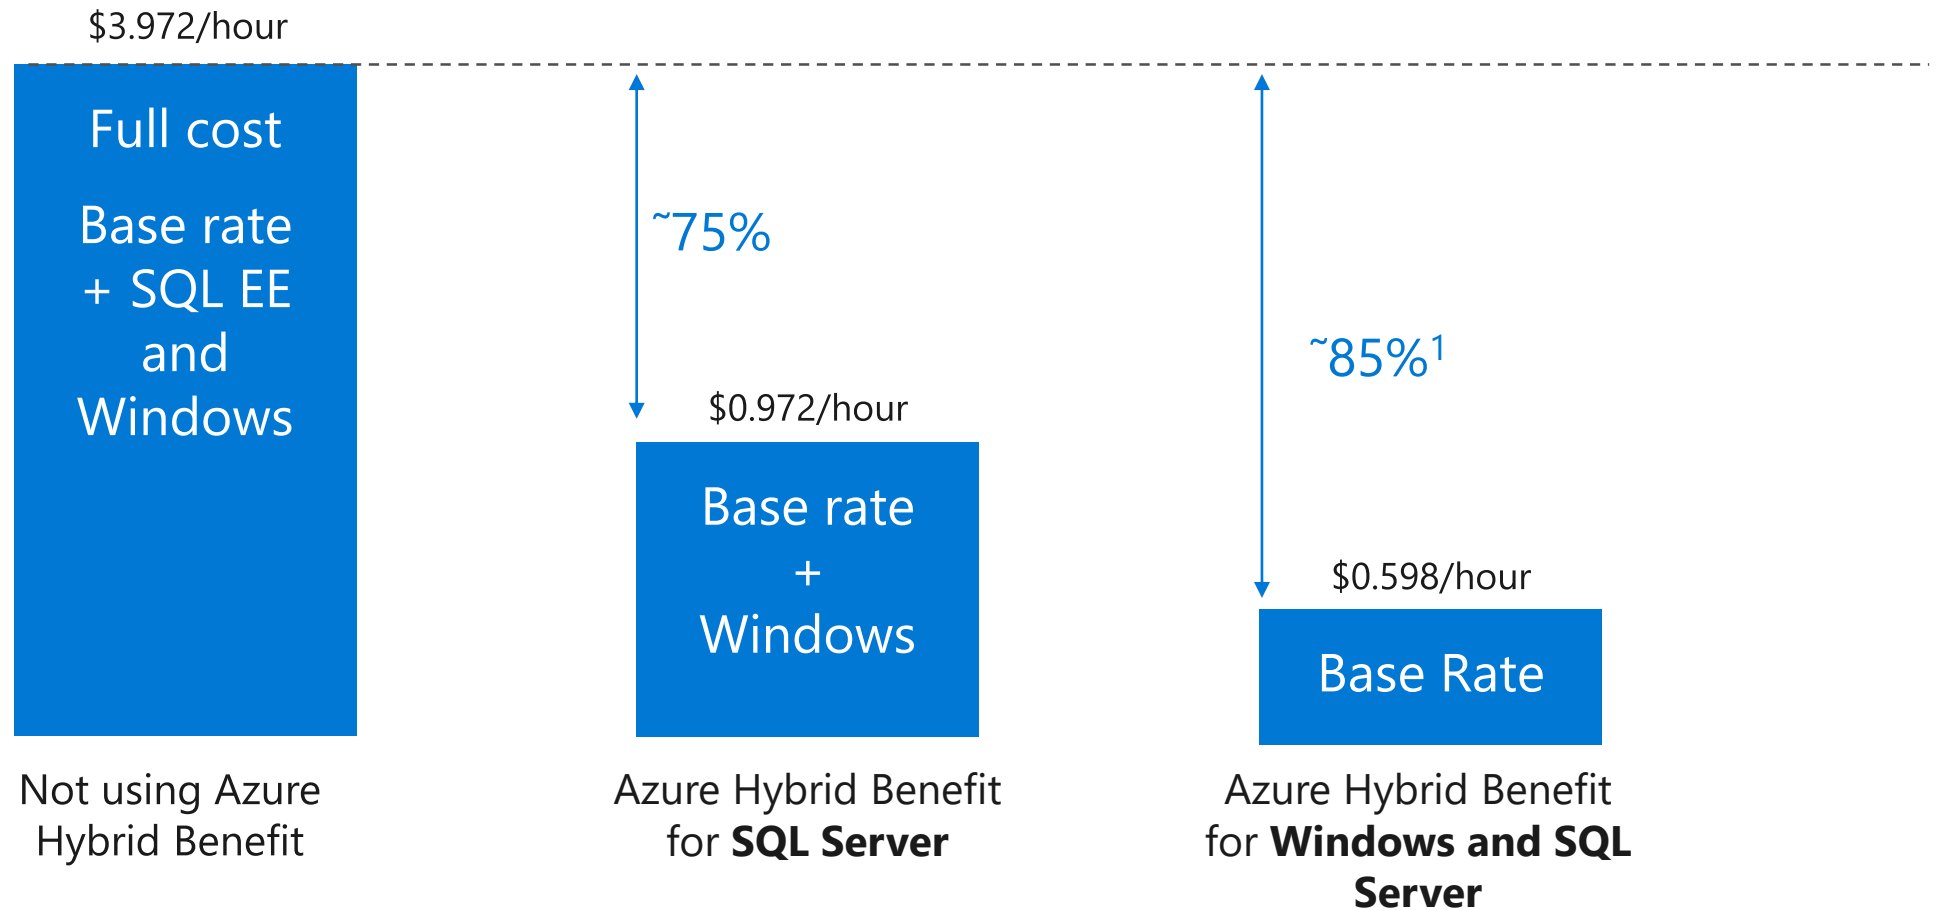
$3.972/hour

Full cost

Base rate + SQL EE and Windows

Not using Azure Hybrid Benefit

˜75%

$0.972/hour

Base rate + Windows

Azure Hybrid Benefit for **SQL Server**

˜85%$^1$

$0.598/hour

Base Rate

Azure Hybrid Benefit for **Windows and SQL Server**